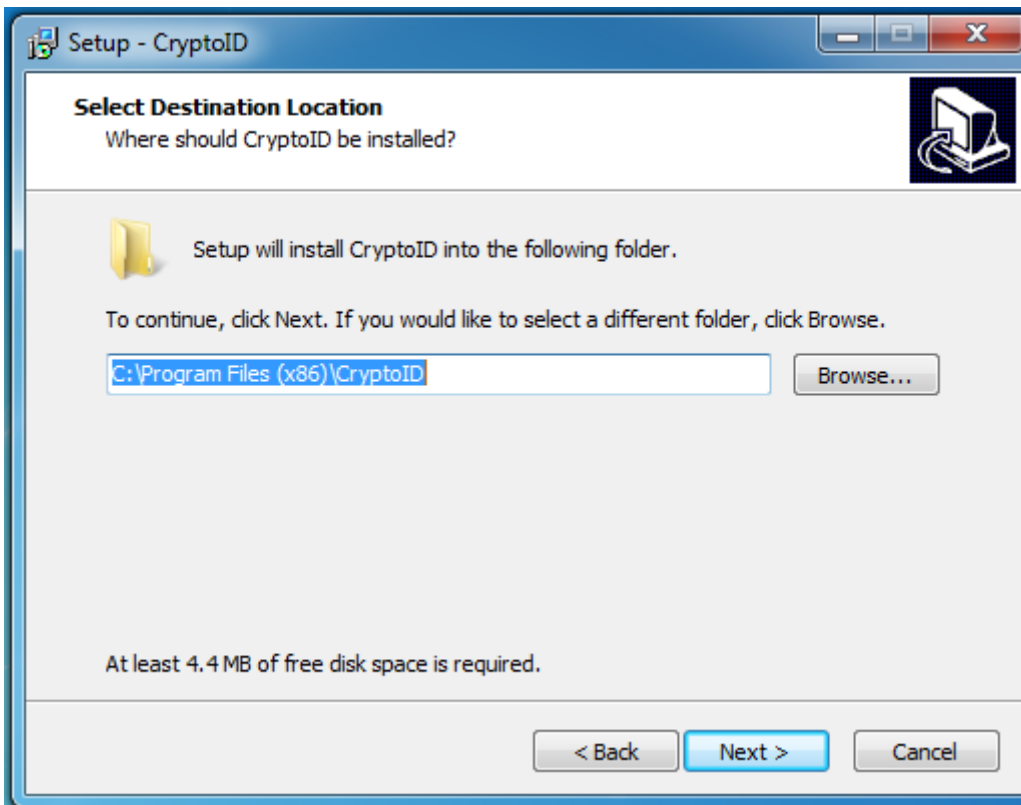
Setup - CryptoID

Select Destination Location
Where should CryptoID be installed?

Setup will install CryptoID into the following folder.

To continue, click Next. If you would like to select a different folder, click Browse.

C:\Program Files (x86)\CryptoID

Browse...

At least 4.4 MB of free disk space is required.

< Back

Next >

Cancel